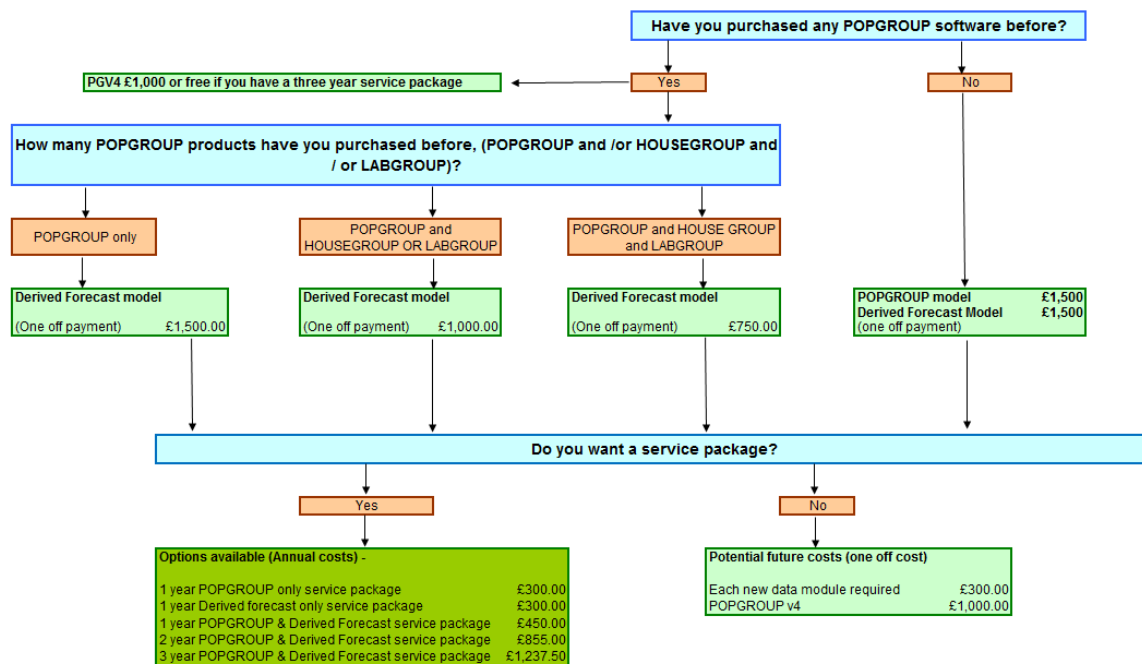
Have you purchased any POPGROUP software before?

PGV4 £1,000 or free if you have a three year service package

Yes

No

How many POPGROUP products have you purchased before, (POPGROUP and /or HOUSEGROUP and / or LABGROUP)?

POPGROUP only

POPGROUP and HOUSEGROUP OR LABGROUP

POPGROUP and HOUSE GROUP and LABGROUP

Derived Forecast model
(One off payment) £1,500.00

Derived Forecast model
(One off payment) £1,000.00

Derived Forecast model
(One off payment) £750.00

POPGROUP model £1,500
Derived Forecast Model £1,500
(one off payment)

Do you want a service package?

Yes

No

Options available (Annual costs) -

1 year POPGROUP only service package £300.00
1 year Derived forecast only service package £300.00
1 year POPGROUP & Derived Forecast service package £450.00
2 year POPGROUP & Derived Forecast service package £855.00
3 year POPGROUP & Derived Forecast service package £1,237.50

Potential future costs (one off cost)

Each new data module required £300.00
POPGROUP v4 £1,000.00